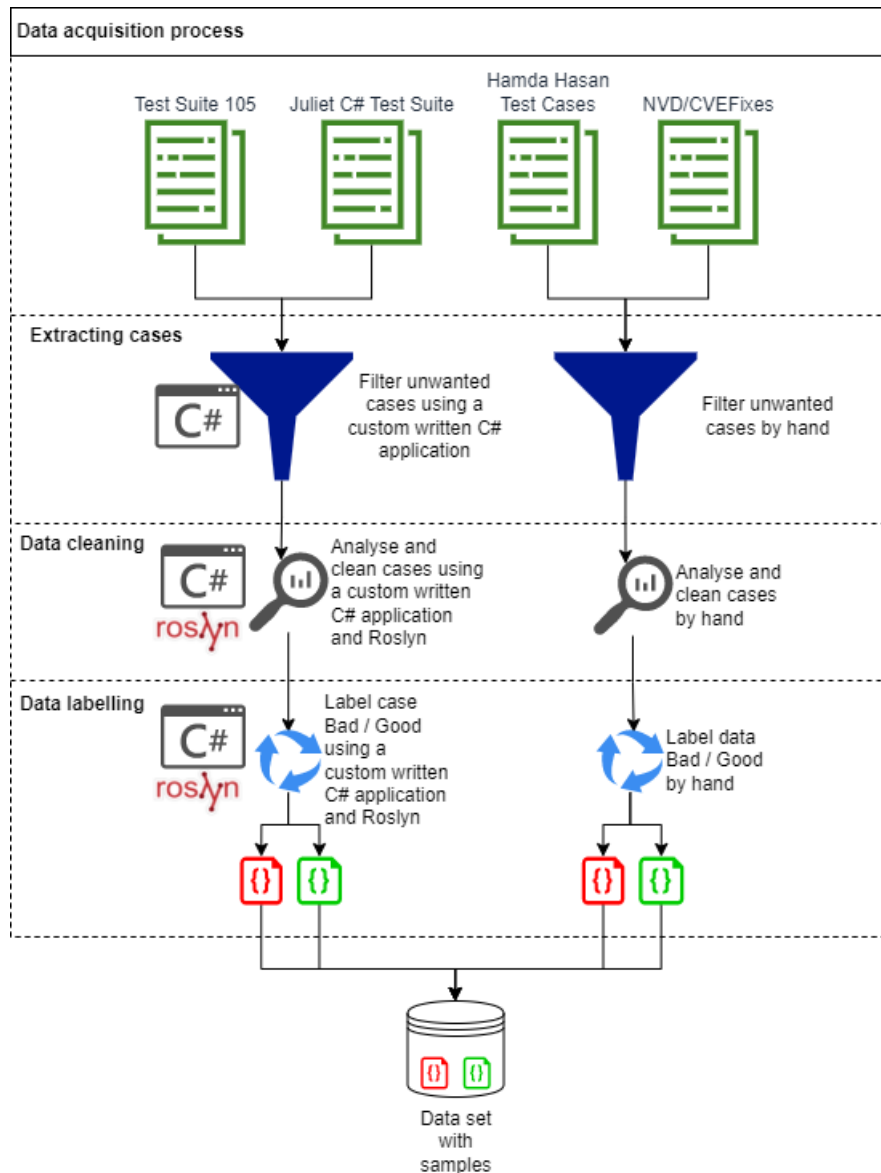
Data acquisition process

Test Suite 105

Juliet C# Test Suite

Hamda Hasan Test Cases

NVD/CVEFixes

Extracting cases

C#

Filter unwanted cases using a custom written C# application

Filter unwanted cases by hand

Data cleaning

C#

roslyn

Analyse and clean cases using a custom written C# application and Roslyn

Analyse and clean cases by hand

Data labelling

C#

roslyn

Label case Bad / Good using a custom written C# application and Roslyn

Label data Bad / Good by hand

{}

{}

{}

{}

{}

{}

Data set with samples